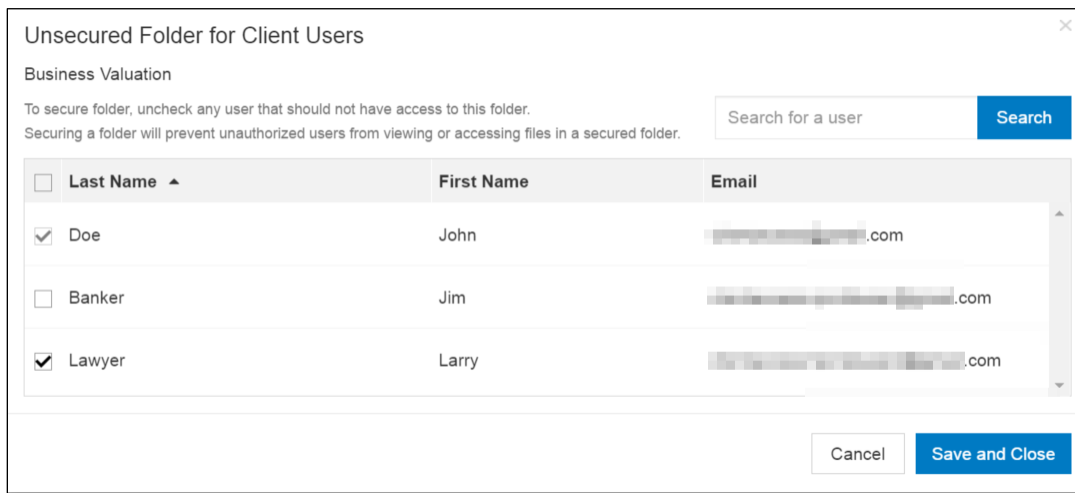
Unsecured Folder for Client Users

×

Business Valuation

To secure folder, uncheck any user that should not have access to this folder.
Securing a folder will prevent unauthorized users from viewing or accessing files in a secured folder.

Search for a user

Search

| | Last Name ▲ | First Name | Email |
|---|---|---|---|
| ✓ | Doe | John | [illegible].com |
| | Banker | Jim | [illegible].com |
| ✓ | Lawyer | Larry | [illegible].com |

Cancel

Save and Close